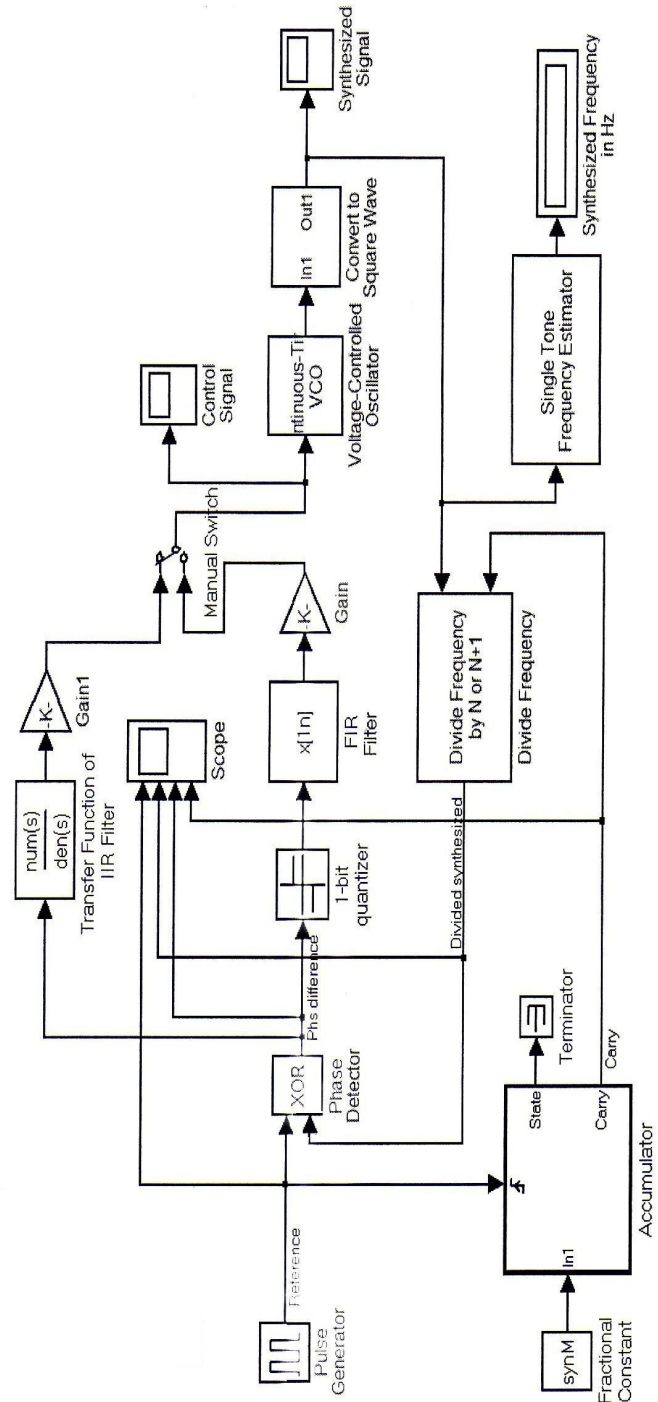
Pulse Generator

Reference

XOR

Phase Detector

Phs difference

Transfer Function of IIR Filter

$\frac{num(s)}{den(s)}$

-K-

Gain1

1-bit quantizer

x[1n]

FIR Filter

-K-

Gain

Manual Switch

Scope

Control Signal

ntinuous-Ti VCO

Voltage-Controlled Oscillator

In1

Out1

Convert to Square Wave

Synthesized Signal

Divided synthesized

Divide Frequency by N or N+1

Divide Frequency

Single Tone Frequency Estimator

Synthesized Frequency in Hz

synM

Fractional Constant

In1

State

Carry

Accumulator

Terminator

Carry